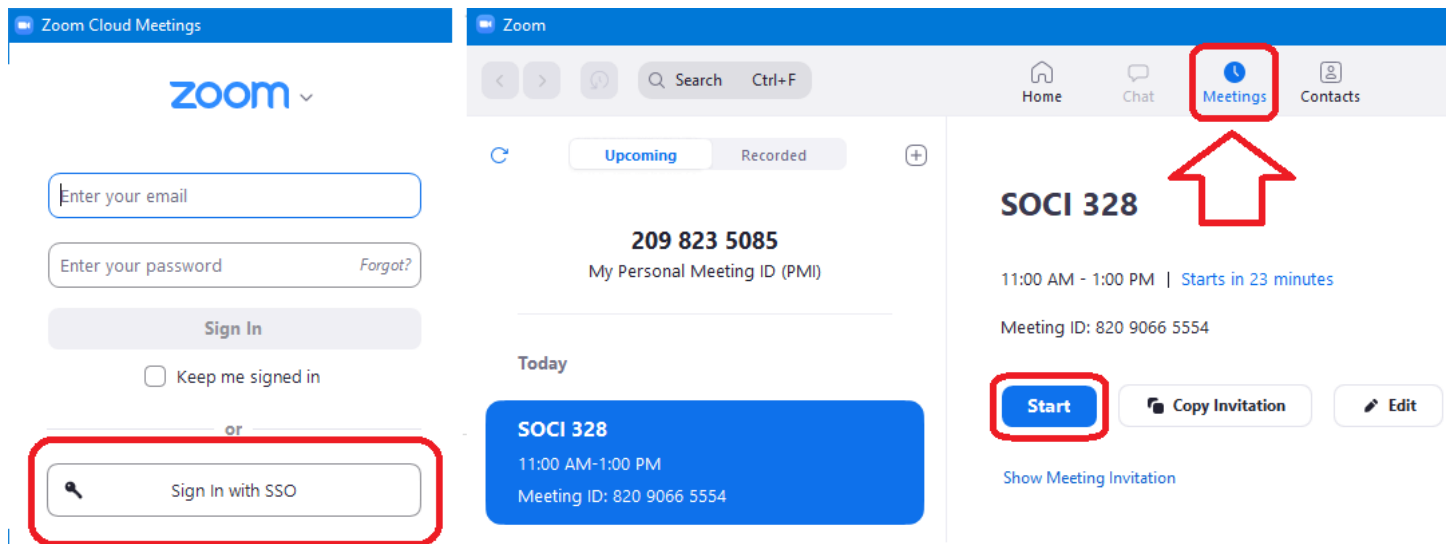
Zoom Cloud Meetings

zoom

Enter your email

Enter your password Forgot?

Sign In

Keep me signed in

or

Sign In with SSO

Zoom

Search Ctrl+F

Home Chat Meetings Contacts

Upcoming Recorded

209 823 5085
My Personal Meeting ID (PMI)

Today

SOCI 328
11:00 AM-1:00 PM
Meeting ID: 820 9066 5554

SOCI 328

11:00 AM - 1:00 PM | Starts in 23 minutes

Meeting ID: 820 9066 5554

Start Copy Invitation Edit

Show Meeting Invitation